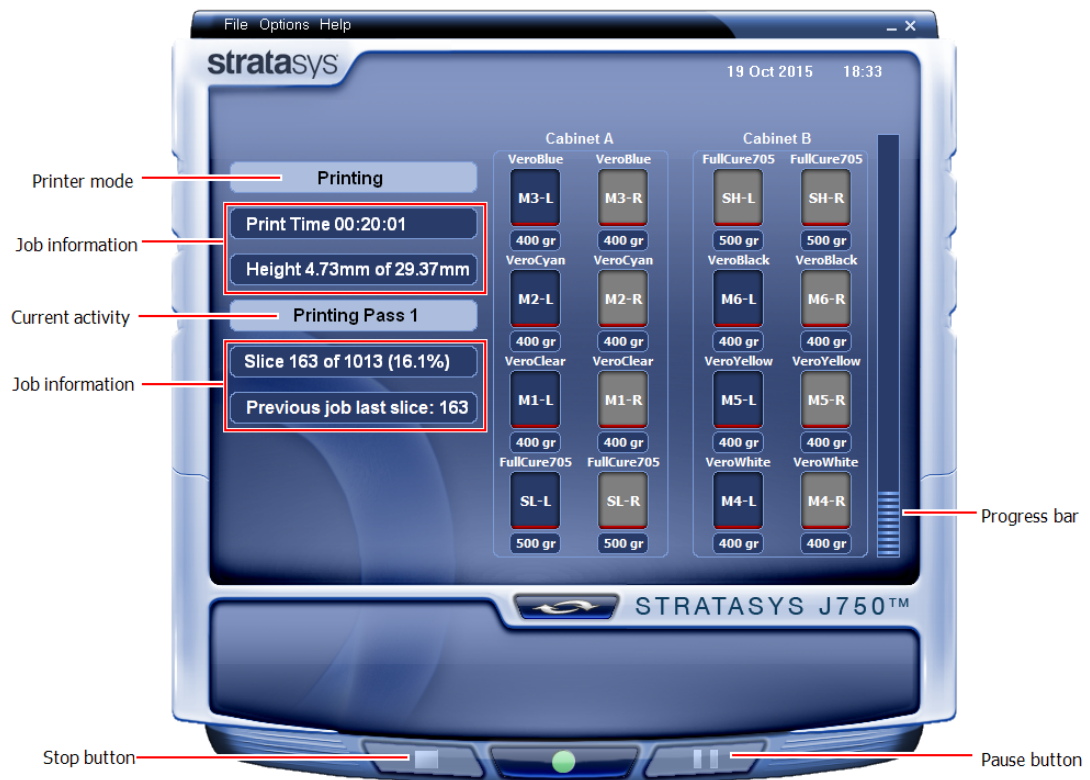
File Options Help

stratasys

19 Oct 2015 18:33

Printer mode

Printing

Job information

Print Time 00:20:01

Height 4.73mm of 29.37mm

Current activity

Printing Pass 1

Job information

Slice 163 of 1013 (16.1%)

Previous job last slice: 163

Cabinet A

| VeroBlue | VeroBlue |
|---|---|
| M3-L | M3-R |
| 400 gr | 400 gr |
| VeroCyan | VeroCyan |
| M2-L | M2-R |
| 400 gr | 400 gr |
| VeroClear | VeroClear |
| M1-L | M1-R |
| 400 gr | 400 gr |
| FullCure705 | FullCure705 |
| SL-L | SL-R |
| 500 gr | 500 gr |

Cabinet B

| FullCure705 | FullCure705 |
|---|---|
| SH-L | SH-R |
| 500 gr | 500 gr |
| VeroBlack | VeroBlack |
| M6-L | M6-R |
| 400 gr | 400 gr |
| VeroYellow | VeroYellow |
| M5-L | M5-R |
| 400 gr | 400 gr |
| VeroWhite | VeroWhite |
| M4-L | M4-R |
| 400 gr | 400 gr |

Progress bar

STRATASYS J750™

Stop button

Pause button